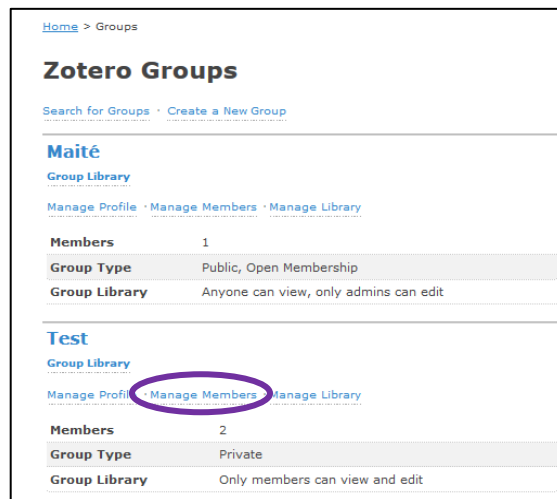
Home > Groups

Zotero Groups

Search for Groups · Create a New Group

Maité

Group Library

Manage Profile · Manage Members · Manage Library

| Members | 1 |
|---|---|
| Group Type | Public, Open Membership |
| Group Library | Anyone can view, only admins can edit |

Test

Group Library

Manage Profile · Manage Members · Manage Library

| Members | 2 |
|---|---|
| Group Type | Private |
| Group Library | Only members can view and edit |